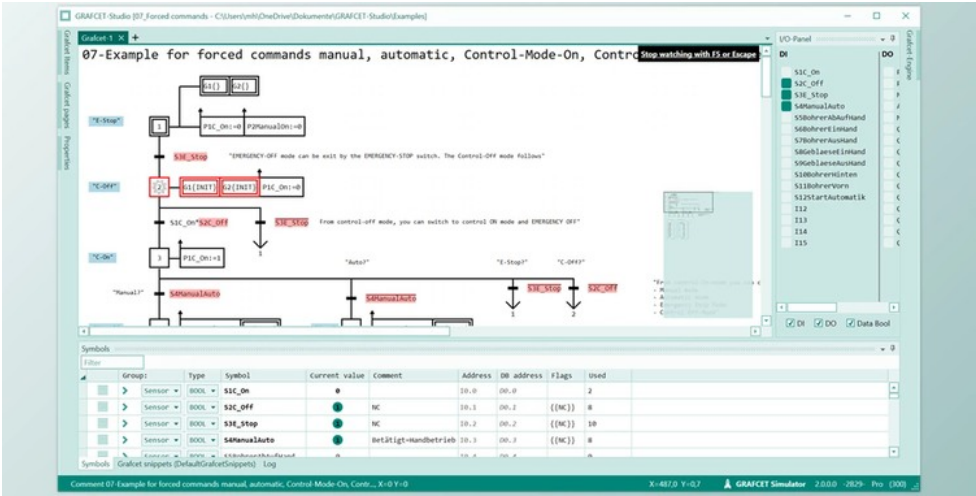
GRAFCET-Studio [07_Forced commands - C:\Users\mh\OneDrive\Dokumente\GRAFCET-Studio\Examples]

Grafcet-1 ✕ +

Grafcet Items  Grafcet pages  Properties

07-Example for forced commands manual, automatic, Control-Mode-On, Contro

Stop watching with F5 or Escape

G3{}  G2{}

"E-Stop"

1  P1C_On:=0  P2ManualOn:=0

S3E_Stop  "EMERGENCY-OFF mode can be exit by the EMERGENCY-STOP switch. The Control-OFF mode follows"

"C-Off"

2  G1{INIT}  G2{INIT}  P1C_On:=0

S1C_On*S2C_Off  S3E_Stop  From control-off mode, you can switch to control ON mode and EMERGENCY OFF"

1

"C-On"

3  P1C_On:=1

"Auto?"  "E-Stop?"  "C-Off?"

"Manual?"  S4ManualAuto  S4ManualAuto  S3E_Stop  S2C_Off

1  2

I/O-Panel

DI  DO

S1C_On
S2C_Off
S3E_Stop
S4ManualAuto
S5BohrerAbAufHand
S6BohrerEinHand
S7BohrerAusHand
S8GeblaeseEinHand
S9GeblaeseAusHand
S10BohrerHinten
S11BohrerVorn
S12StartAutomatik
I12
I13
I14
I15

DI  DO  Data Bool

Grafcet Engine

Symbols

Filter

| | Group: | Type | Symbol | Current value | Comment | Address | DB address | Flags | Used |
|---|---|---|---|---|---|---|---|---|---|
| > | Sensor | BOOL | S1C_On | 0 | | I0.0 | 00.0 | | 2 |
| > | Sensor | BOOL | S2C_Off | 1 | NC | I0.1 | 00.1 | {(NC)} | 8 |
| > | Sensor | BOOL | S3E_Stop | 1 | NC | I0.2 | 00.2 | {(NC)} | 10 |
| > | Sensor | BOOL | S4ManualAuto | 1 | Betätigt=Handbetrieb | I0.3 | 00.3 | {(NC)} | 8 |

Symbols  Grafcet snippets (DefaultGrafcetSnippets)  Log

Comment 07-Example for forced commands manual, automatic, Control-Mode-On, Contr..., X=0 Y=0

X=487,0 Y=0,7  GRAFCET Simulator  2.0.0.0  -2829-  Pro  (300)